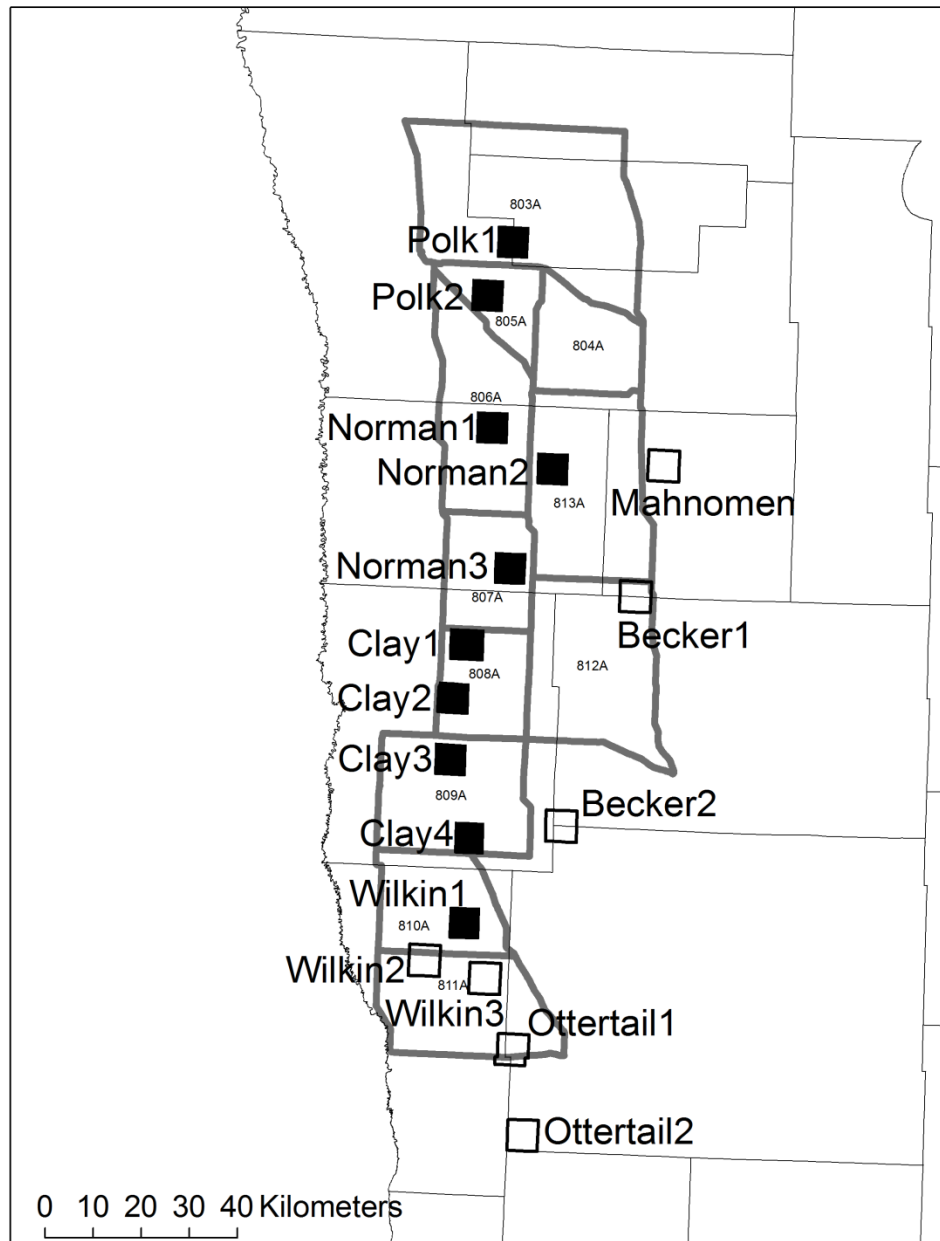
803A
Polk1
Polk2
805A
804A
806A
Norman1
Norman2
813A
Mahnomen
Norman3
807A
Becker1
Clay1
808A
812A
Clay2
Clay3
809A
Becker2
Clay4
Wilkin1
810A
Wilkin2
811A
Wilkin3
Ottertail1
Ottertail2
0 10 20 30 40 Kilometers